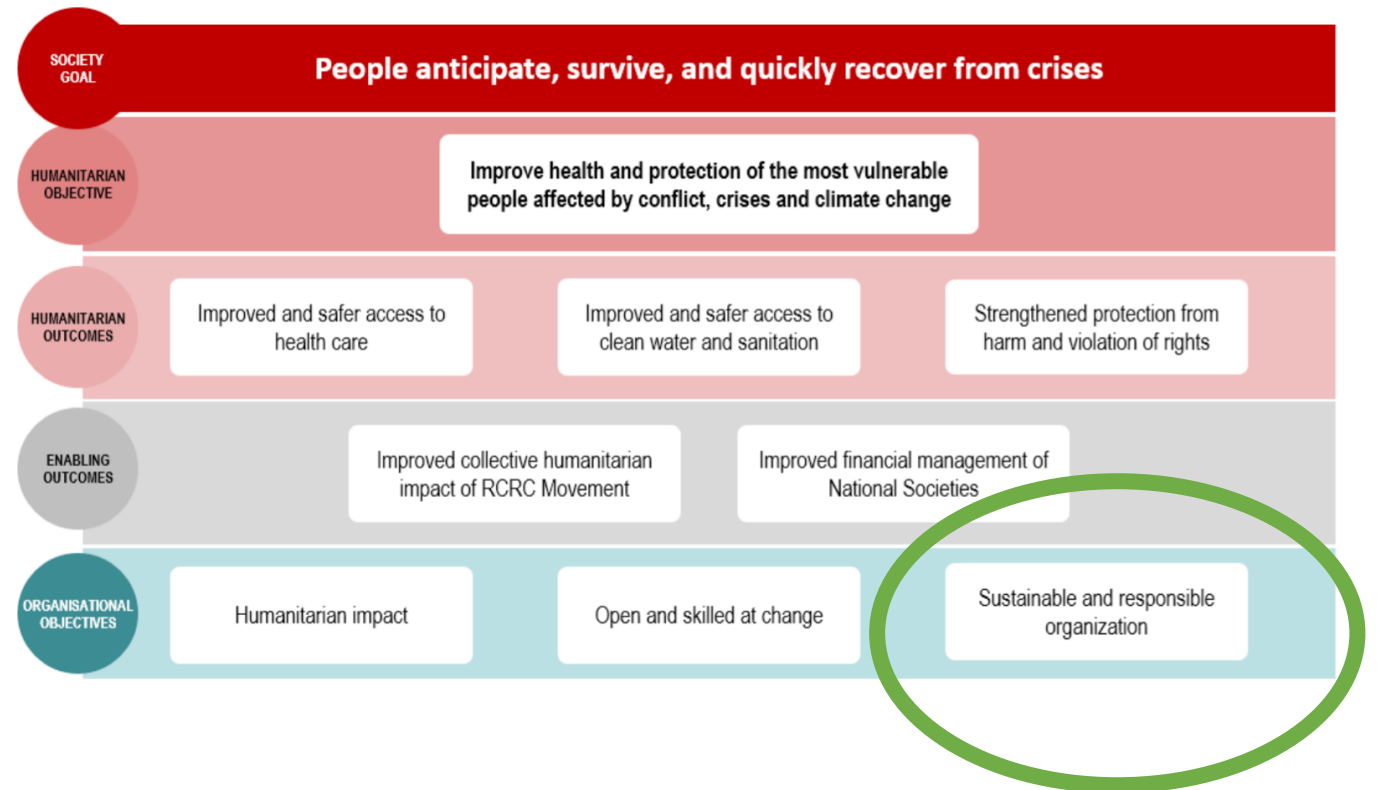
SOCIETY GOAL

People anticipate, survive, and quickly recover from crises

HUMANITARIAN OBJECTIVE

Improve health and protection of the most vulnerable people affected by conflict, crises and climate change

HUMANITARIAN OUTCOMES

Improved and safer access to health care

Improved and safer access to clean water and sanitation

Strengthened protection from harm and violation of rights

ENABLING OUTCOMES

Improved collective humanitarian impact of RCRC Movement

Improved financial management of National Societies

ORGANISATIONAL OBJECTIVES

Humanitarian impact

Open and skilled at change

Sustainable and responsible organization